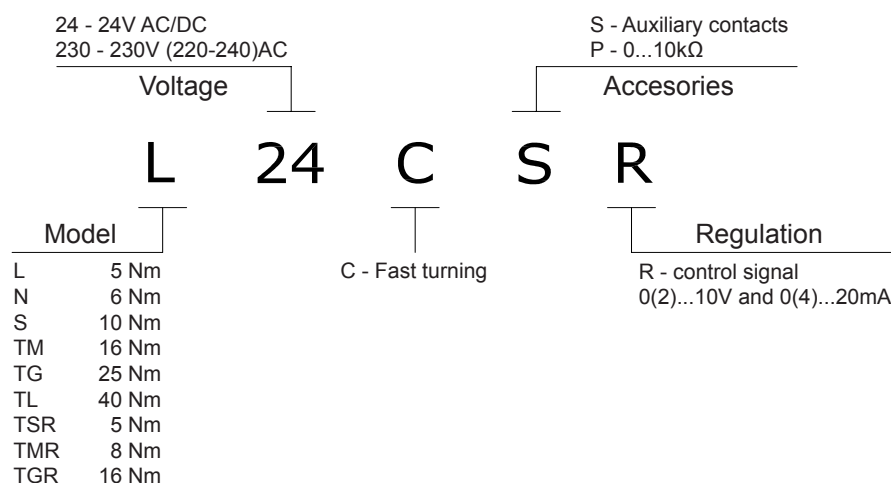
24 - 24V AC/DC
230 - 230V (220-240)AC
Voltage

S - Auxiliary contacts
P - 0...10kΩ
Accesories

L 24 C S R

Model

| | |
|---|---|
| L | 5 Nm |
| N | 6 Nm |
| S | 10 Nm |
| TM | 16 Nm |
| TG | 25 Nm |
| TL | 40 Nm |
| TSR | 5 Nm |
| TMR | 8 Nm |
| TGR | 16 Nm |

C - Fast turning

Regulation
R - control signal
0(2)...10V and 0(4)...20mA